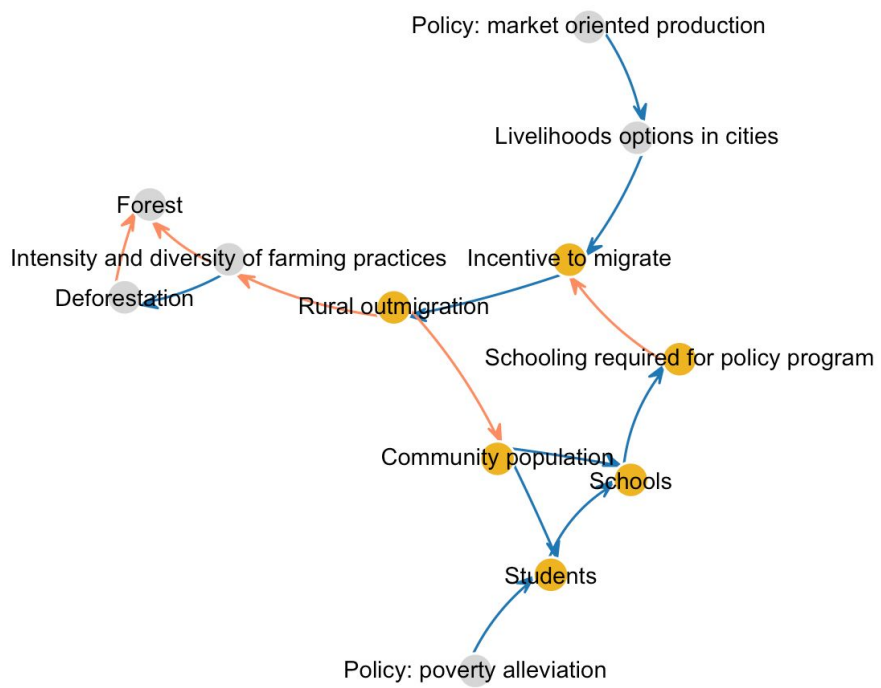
Policy: market oriented production

Livelihoods options in cities

Forest

Intensity and diversity of farming practices

Incentive to migrate

Deforestation

Rural outmigration

Schooling required for policy program

Community population

Schools

Students

Policy: poverty alleviation